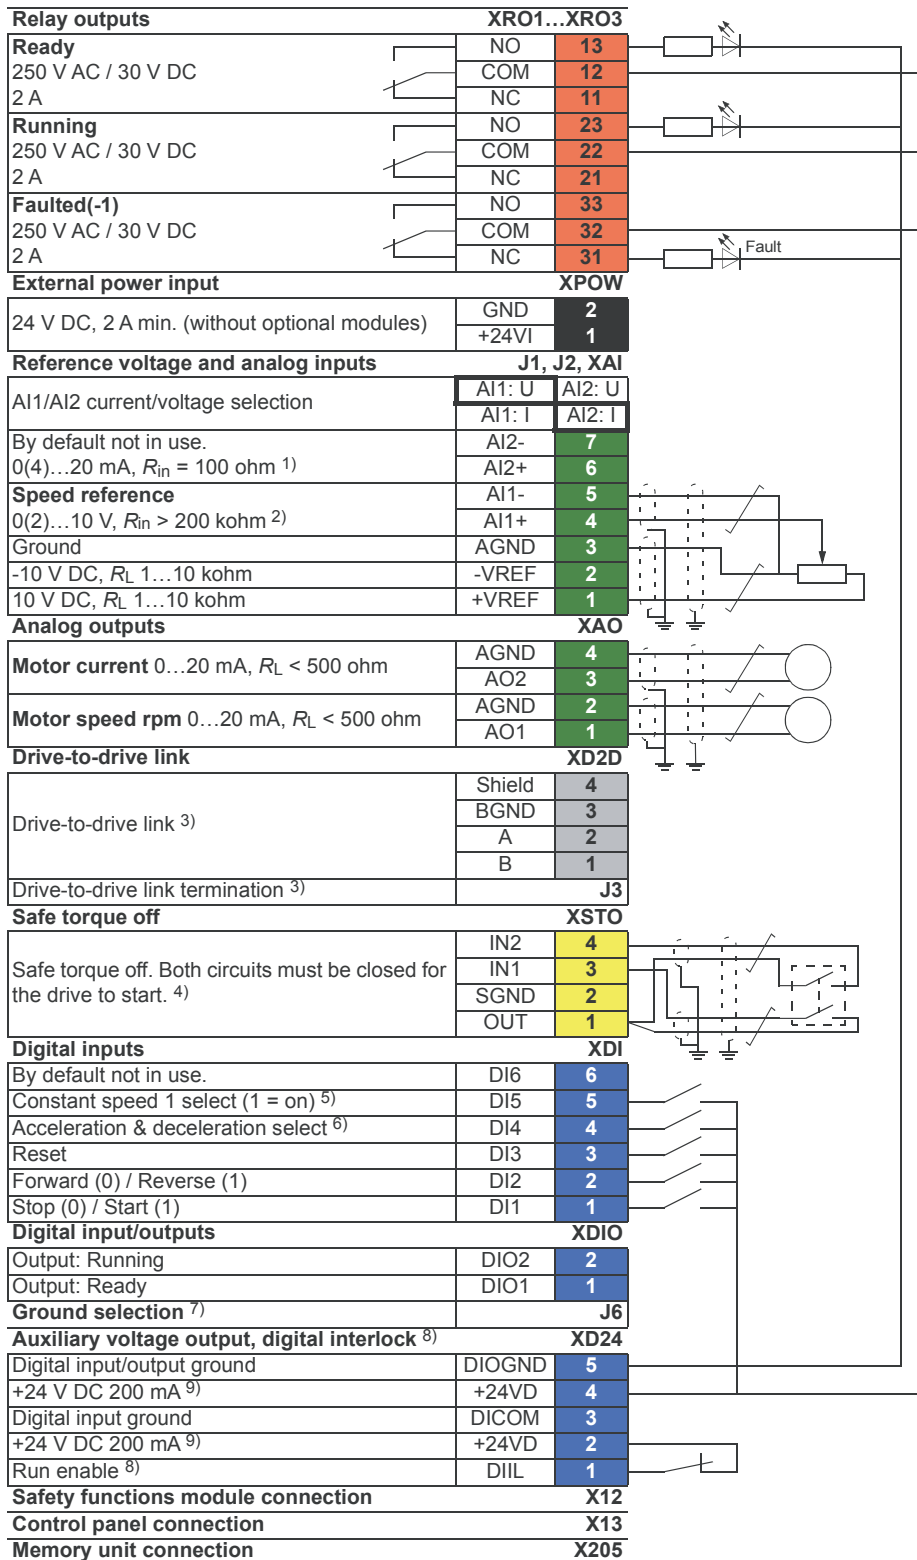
| Relay outputs | | XRO1…XRO3 |
|---|---|---|
| Ready | NO | 13 |
| 250 V AC / 30 V DC | COM | 12 |
| 2 A | NC | 11 |
| Running | NO | 23 |
| 250 V AC / 30 V DC | COM | 22 |
| 2 A | NC | 21 |
| Faulted(-1) | NO | 33 |
| 250 V AC / 30 V DC | COM | 32 |
| 2 A | NC | 31 |
| External power input | | XPOW |
| 24 V DC, 2 A min. (without optional modules) | GND | 2 |
| | +24VI | 1 |
| Reference voltage and analog inputs | | J1, J2, XAI |
| AI1/AI2 current/voltage selection | AI1: U | AI2: U |
| | AI1: I | AI2: I |
| By default not in use. | AI2- | 7 |
| 0(4)…20 mA, $R_{in}$ = 100 ohm 1) | AI2+ | 6 |
| Speed reference | AI1- | 5 |
| 0(2)…10 V, $R_{in}$ > 200 kohm 2) | AI1+ | 4 |
| Ground | AGND | 3 |
| -10 V DC, $R_L$ 1…10 kohm | -VREF | 2 |
| 10 V DC, $R_L$ 1…10 kohm | +VREF | 1 |
| Analog outputs | | XAO |
| Motor current 0…20 mA, $R_L$ < 500 ohm | AGND | 4 |
| | AO2 | 3 |
| Motor speed rpm 0…20 mA, $R_L$ < 500 ohm | AGND | 2 |
| | AO1 | 1 |
| Drive-to-drive link | | XD2D |
| Drive-to-drive link 3) | Shield | 4 |
| | BGND | 3 |
| | A | 2 |
| | B | 1 |
| Drive-to-drive link termination 3) | | J3 |
| Safe torque off | | XSTO |
| Safe torque off. Both circuits must be closed for the drive to start. 4) | IN2 | 4 |
| | IN1 | 3 |
| | SGND | 2 |
| | OUT | 1 |
| Digital inputs | | XDI |
| By default not in use. | DI6 | 6 |
| Constant speed 1 select (1 = on) 5) | DI5 | 5 |
| Acceleration & deceleration select 6) | DI4 | 4 |
| Reset | DI3 | 3 |
| Forward (0) / Reverse (1) | DI2 | 2 |
| Stop (0) / Start (1) | DI1 | 1 |
| Digital input/outputs | | XDIO |
| Output: Running | DIO2 | 2 |
| Output: Ready | DIO1 | 1 |
| Ground selection 7) | | J6 |
| Auxiliary voltage output, digital interlock 8) | | XD24 |
| Digital input/output ground | DIOGND | 5 |
| +24 V DC 200 mA 9) | +24VD | 4 |
| Digital input ground | DICOM | 3 |
| +24 V DC 200 mA 9) | +24VD | 2 |
| Run enable 8) | DIIL | 1 |
| Safety functions module connection | | X12 |
| Control panel connection | | X13 |
| Memory unit connection | | X205 |

Fault